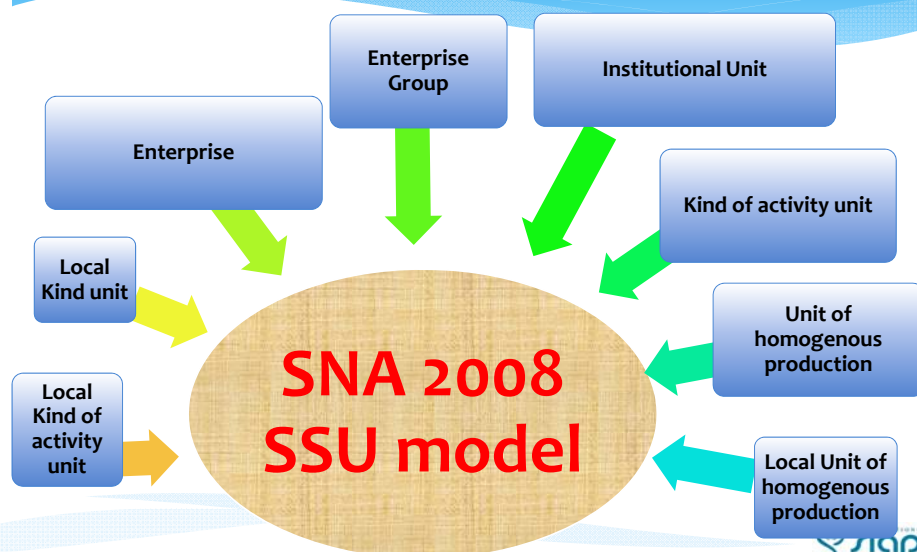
Enterprise Group

Institutional Unit

Enterprise

Kind of activity unit

Local Kind unit

Unit of homogenous production

Local Kind of activity unit

SNA 2008 SSU model

Local Unit of homogenous production